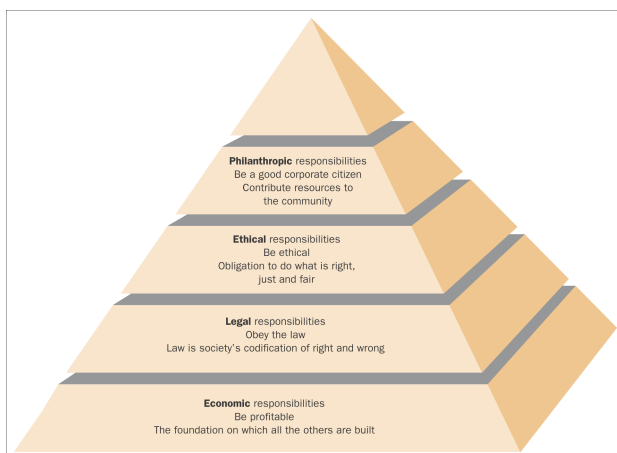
**Philanthropic** responsibilities
Be a good corporate citizen
Contribute resources to the community

**Ethical** responsibilities
Be ethical
Obligation to do what is right, just and fair

**Legal** responsibilities
Obey the law
Law is society's codification of right and wrong

**Economic** responsibilities
Be profitable
The foundation on which all the others are built